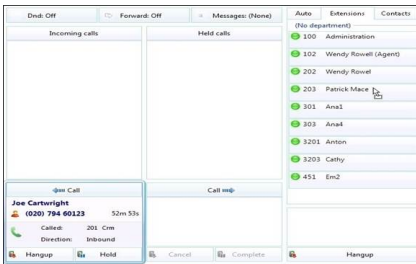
Dnd: Off

Forward: Off

Messages: (None)

Incoming calls

Held calls

Auto

Extensions

Contacts

(No department)

100 Administration

102 Wendy Rowell (Agent)

202 Wendy Rowel

203 Patrick Mace

301 Ana1

303 Ana4

3201 Anton

3203 Cathy

451 Em2

Call

Call

Joe Cartwright

(020) 794 60123

52m 53s

Called: 201 Crm

Direction: Inbound

Hangup

Hold

Cancel

Complete

Hangup